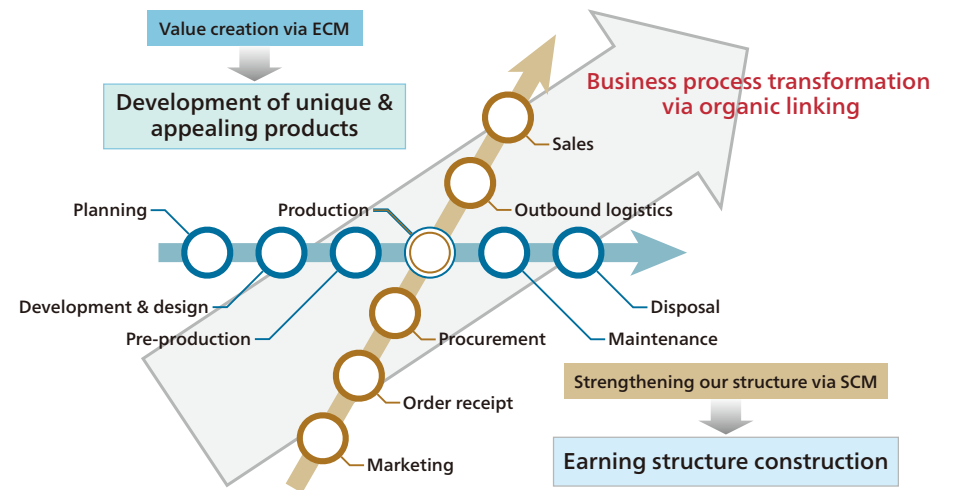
Value creation via ECM

Development of unique & appealing products

Business process transformation via organic linking

Sales

Outbound logistics

Planning

Production

Development & design

Disposal

Pre-production

Procurement

Maintenance

Strengthening our structure via SCM

Order receipt

Earning structure construction

Marketing